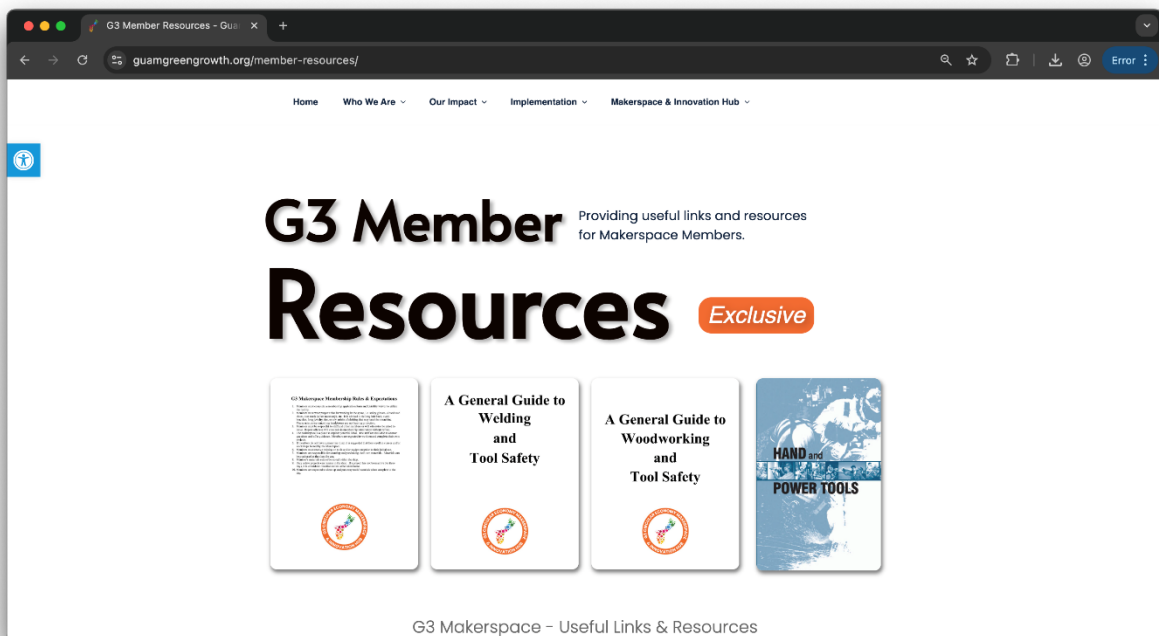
G3 Member Resources - Gua ×

guamgreengrowth.org/member-resources/

Error

Home Who We Are Our Impact Implementation Makerspace & Innovation Hub

G3 Member Resources

Providing useful links and resources for Makerspace Members.

Exclusive

G3 Makerspace Membership Rules & Expectations

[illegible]

A General Guide to Welding and Tool Safety

A General Guide to Woodworking and Tool Safety

HAND and POWER TOOLS

G3 Makerspace - Useful Links & Resources